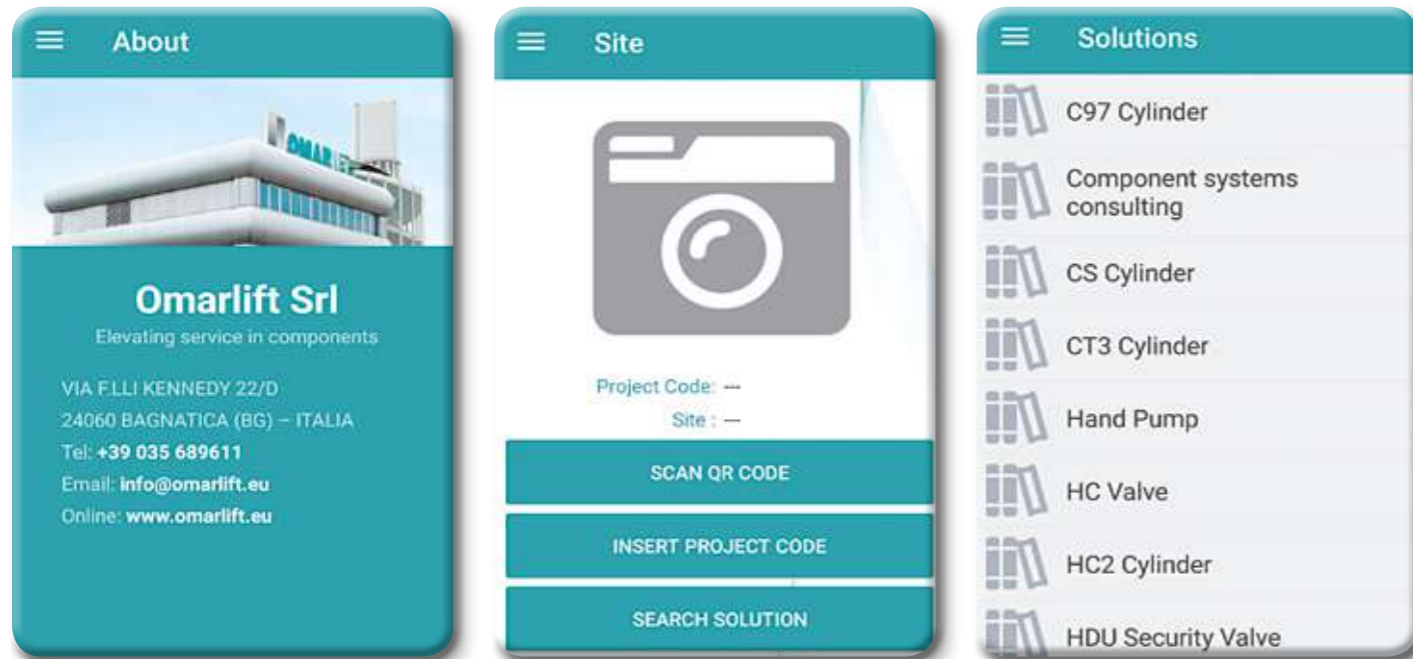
About

OMAR

Omarlift Srl
Elevating service in components

VIA F.LLI KENNEDY 22/D
24060 BAGNATICA (BG) – ITALIA
Tel: +39 035 689611
Email: info@omarlift.eu
Online: www.omarlift.eu

Site

Project Code: ---
Site : ---

SCAN QR CODE

INSERT PROJECT CODE

SEARCH SOLUTION

Solutions

C97 Cylinder

Component systems consulting

CS Cylinder

CT3 Cylinder

Hand Pump

HC Valve

HC2 Cylinder

HDU Security Valve